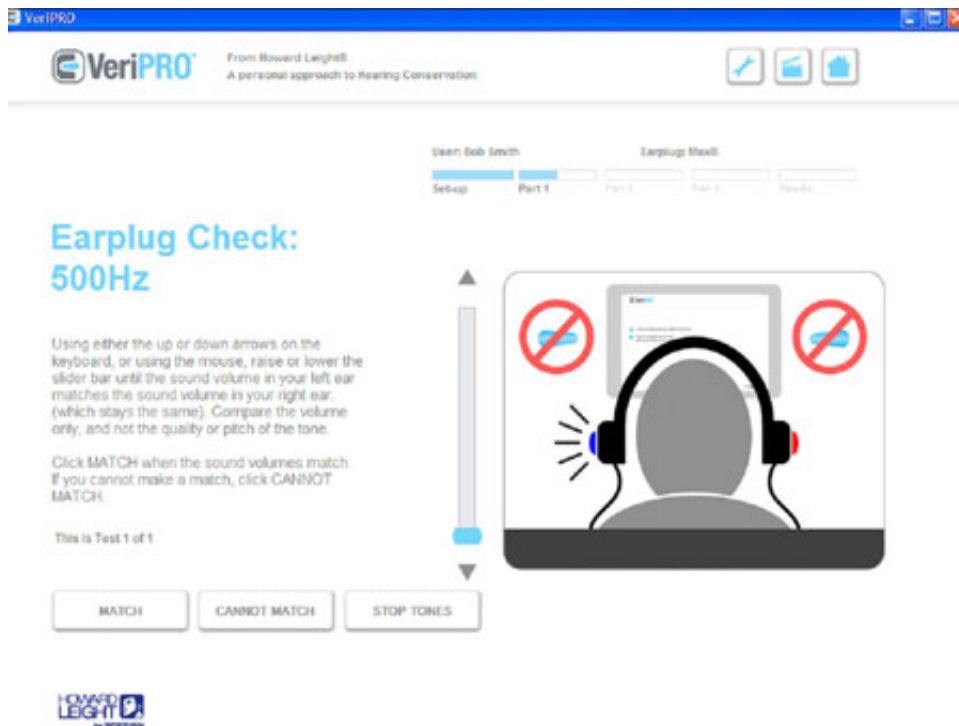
VeriPRO

VeriPRO

From Howard Leight®
A personal approach to Hearing Conservation

User: Bob Smith

Earplug: Max®

Setup

Part 1

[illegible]

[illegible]

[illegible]

Earplug Check:
500Hz

Using either the up or down arrows on the keyboard, or using the mouse, raise or lower the slider bar until the sound volume in your left ear matches the sound volume in your right ear. (which stays the same). Compare the volume only, and not the quality or pitch of the tone.

Click MATCH when the sound volumes match. If you cannot make a match, click CANNOT MATCH.

This is Test 1 of 1

MATCH

CANNOT MATCH

STOP TONES

HOWARD LEIGHT